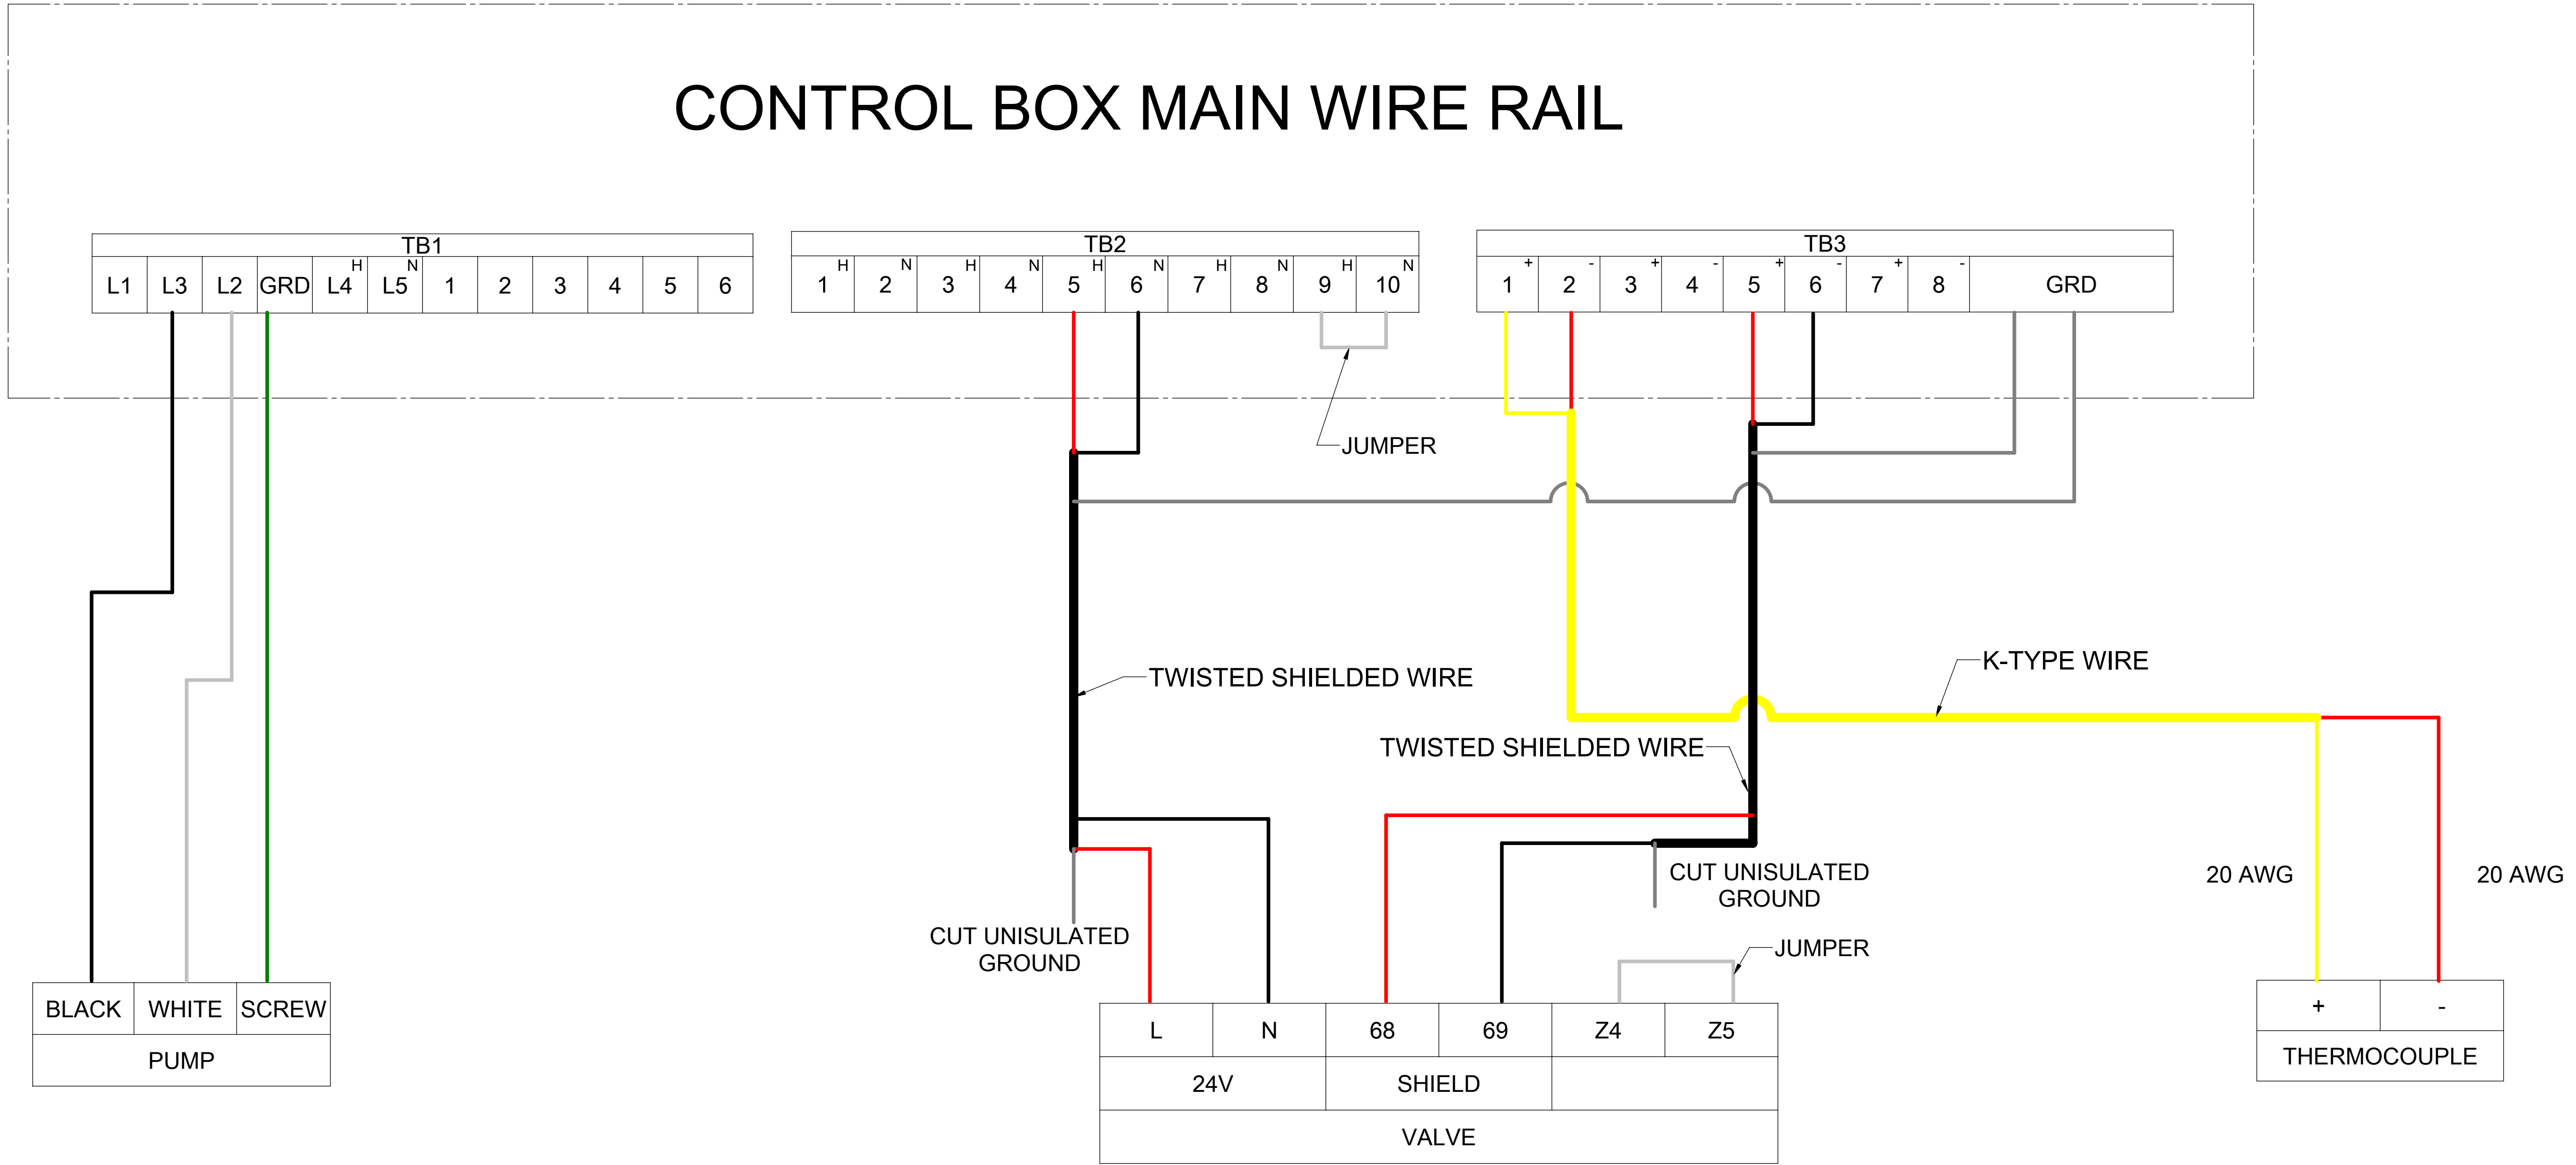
CONTROL BOX MAIN WIRE RAIL

TB1

| L1 | L3 | L2 | GRD | H L4 | N L5 | 1 | 2 | 3 | 4 | 5 | 6 |
|---|---|---|---|---|---|---|---|---|---|---|---|

TB2

| H 1 | N 2 | H 3 | N 4 | H 5 | N 6 | H 7 | N 8 | H 9 | N 10 |
|---|---|---|---|---|---|---|---|---|---|

TB3

| + 1 | - 2 | + 3 | - 4 | + 5 | - 6 | + 7 | - 8 | GRD |
|---|---|---|---|---|---|---|---|---|

JUMPER

TWISTED SHIELDED WIRE

K-TYPE WIRE

TWISTED SHIELDED WIRE

CUT UNISULATED GROUND

20 AWG

20 AWG

CUT UNISULATED GROUND

JUMPER

| BLACK | WHITE | SCREW |
|---|---|---|
| PUMP | | |

| L | N | 68 | 69 | Z4 | Z5 |
|---|---|---|---|---|---|
| 24V | | SHIELD | | | |
| VALVE | | | | | |

| + | - |
|---|---|
| THERMOCOUPLE | |